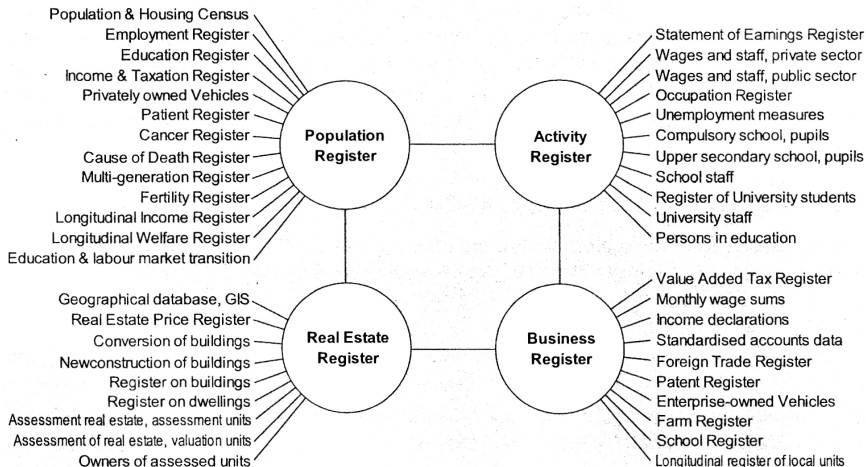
Population & Housing Census
Employment Register
Education Register
Income & Taxation Register
Privately owned Vehicles
Patient Register
Cancer Register
Cause of Death Register
Multi-generation Register
Fertility Register
Longitudinal Income Register
Longitudinal Welfare Register
Education & labour market transition

Population Register

Activity Register

Statement of Earnings Register
Wages and staff, private sector
Wages and staff, public sector
Occupation Register
Unemployment measures
Compulsory school, pupils
Upper secondary school, pupils
School staff
Register of University students
University staff
Persons in education

Geographical database, GIS
Real Estate Price Register
Conversion of buildings
Newconstruction of buildings
Register on buildings
Register on dwellings
Assessment real estate, assessment units
Assessment of real estate, valuation units
Owners of assessed units

Real Estate Register

Business Register

Value Added Tax Register
Monthly wage sums
Income declarations
Standardised accounts data
Foreign Trade Register
Patent Register
Enterprise-owned Vehicles
Farm Register
School Register
Longitudinal register of local units